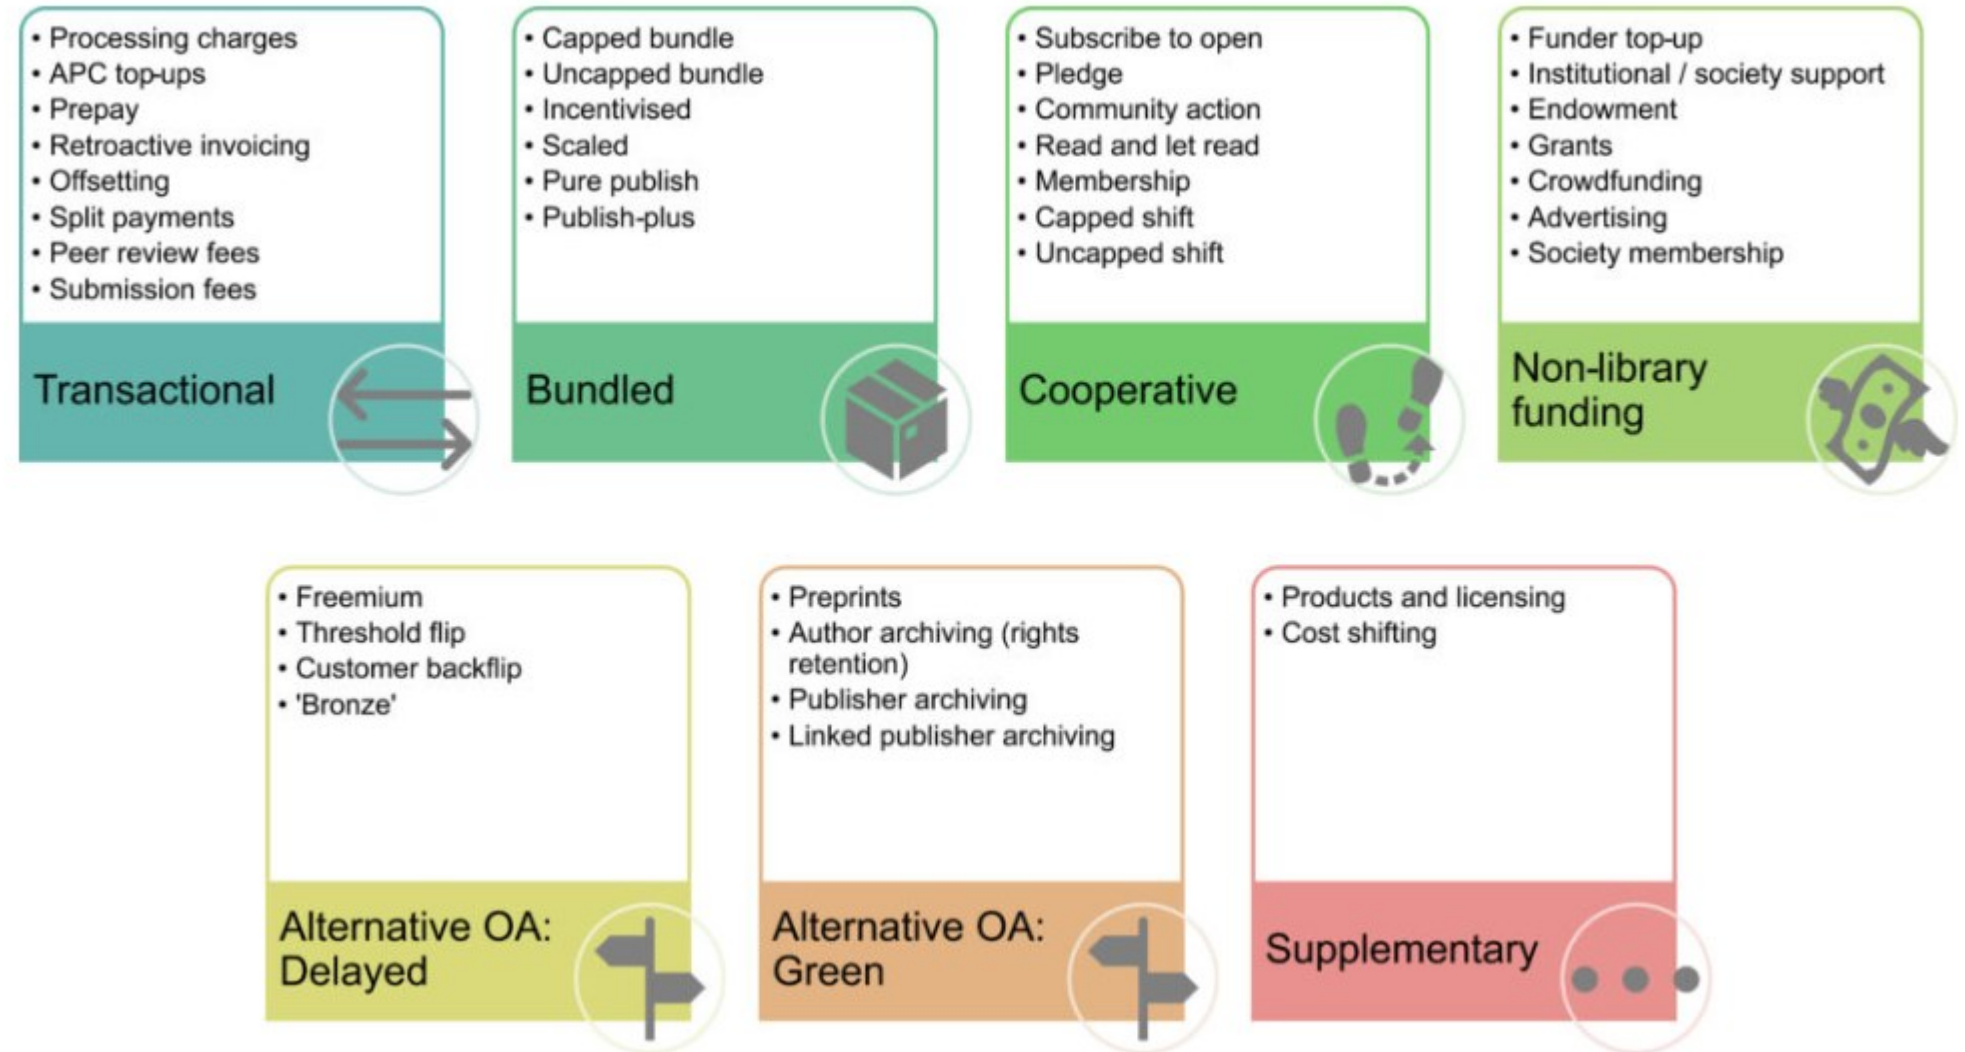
• Processing charges
• APC top-ups
• Prepay
• Retroactive invoicing
• Offsetting
• Split payments
• Peer review fees
• Submission fees

Transactional

• Capped bundle
• Uncapped bundle
• Incentivised
• Scaled
• Pure publish
• Publish-plus

Bundled

• Subscribe to open
• Pledge
• Community action
• Read and let read
• Membership
• Capped shift
• Uncapped shift

Cooperative

• Funder top-up
• Institutional / society support
• Endowment
• Grants
• Crowdfunding
• Advertising
• Society membership

Non-library funding

• Freemium
• Threshold flip
• Customer backflip
• 'Bronze'

Alternative OA: Delayed

• Preprints
• Author archiving (rights retention)
• Publisher archiving
• Linked publisher archiving

Alternative OA: Green

• Products and licensing
• Cost shifting

Supplementary